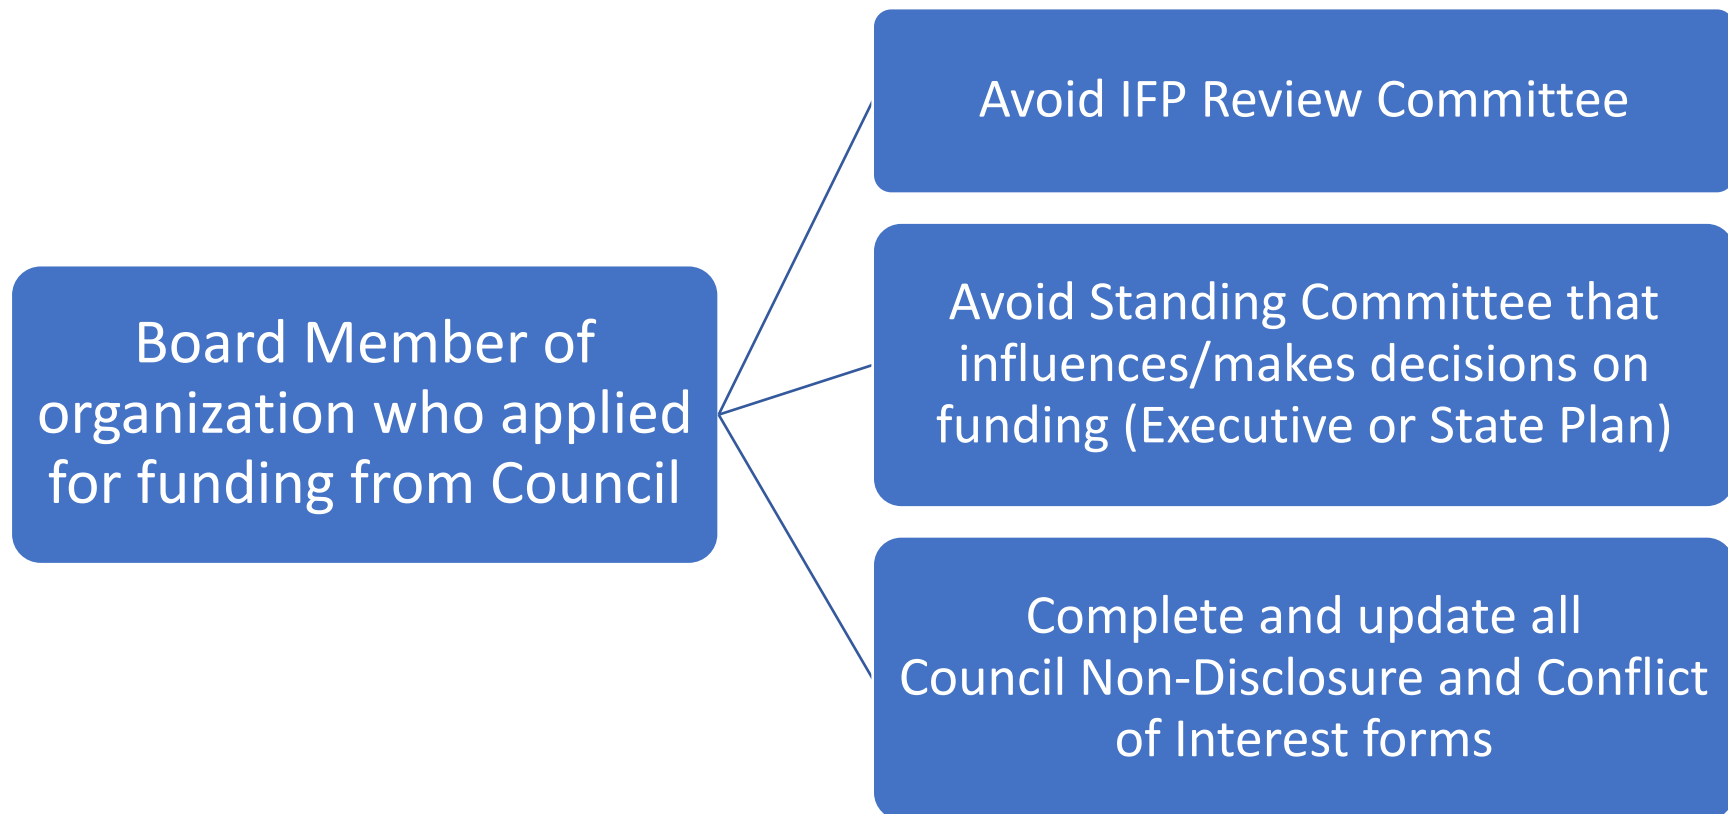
Board Member of organization who applied for funding from Council

Avoid IFP Review Committee

Avoid Standing Committee that influences/makes decisions on funding (Executive or State Plan)

Complete and update all Council Non-Disclosure and Conflict of Interest forms